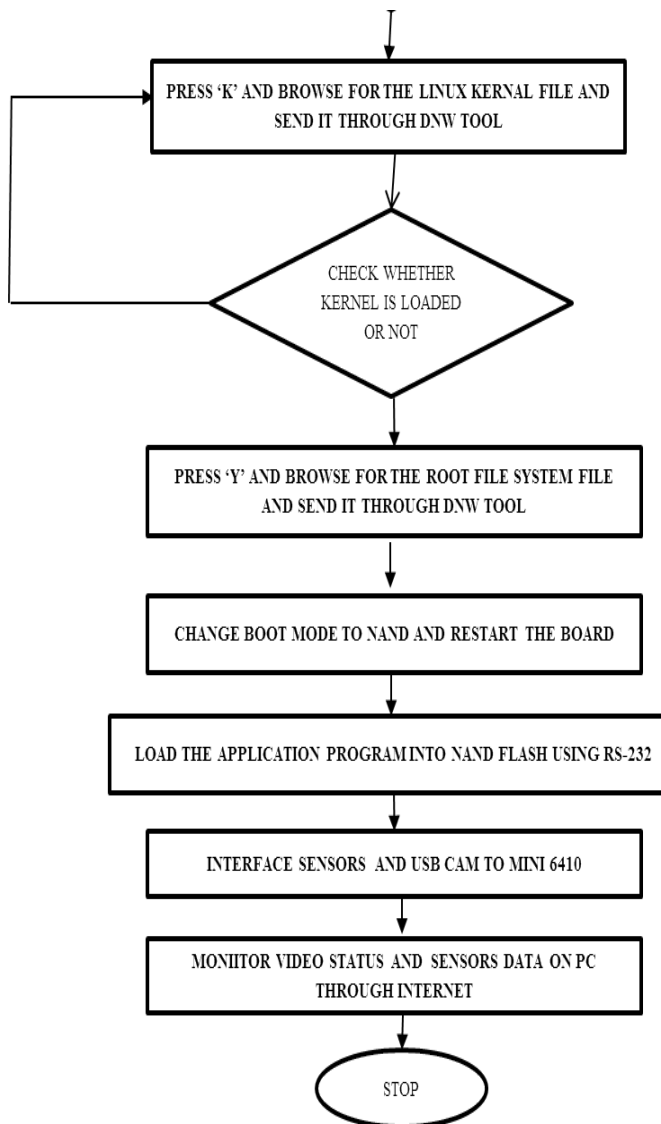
PRESS 'K' AND BROWSE FOR THE LINUX KERNAL FILE AND SEND IT THROUGH DNW TOOL

CHECK WHETHER KERNEL IS LOADED OR NOT

PRESS 'Y' AND BROWSE FOR THE ROOT FILE SYSTEM FILE AND SEND IT THROUGH DNW TOOL

CHANGE BOOT MODE TO NAND AND RESTART THE BOARD

LOAD THE APPLICATION PROGRAM INTO NAND FLASH USING RS-232

INTERFACE SENSORS AND USB CAM TO MINI 6410

MONIITOR VIDEO STATUS AND SENSORS DATA ON PC THROUGH INTERNET

STOP